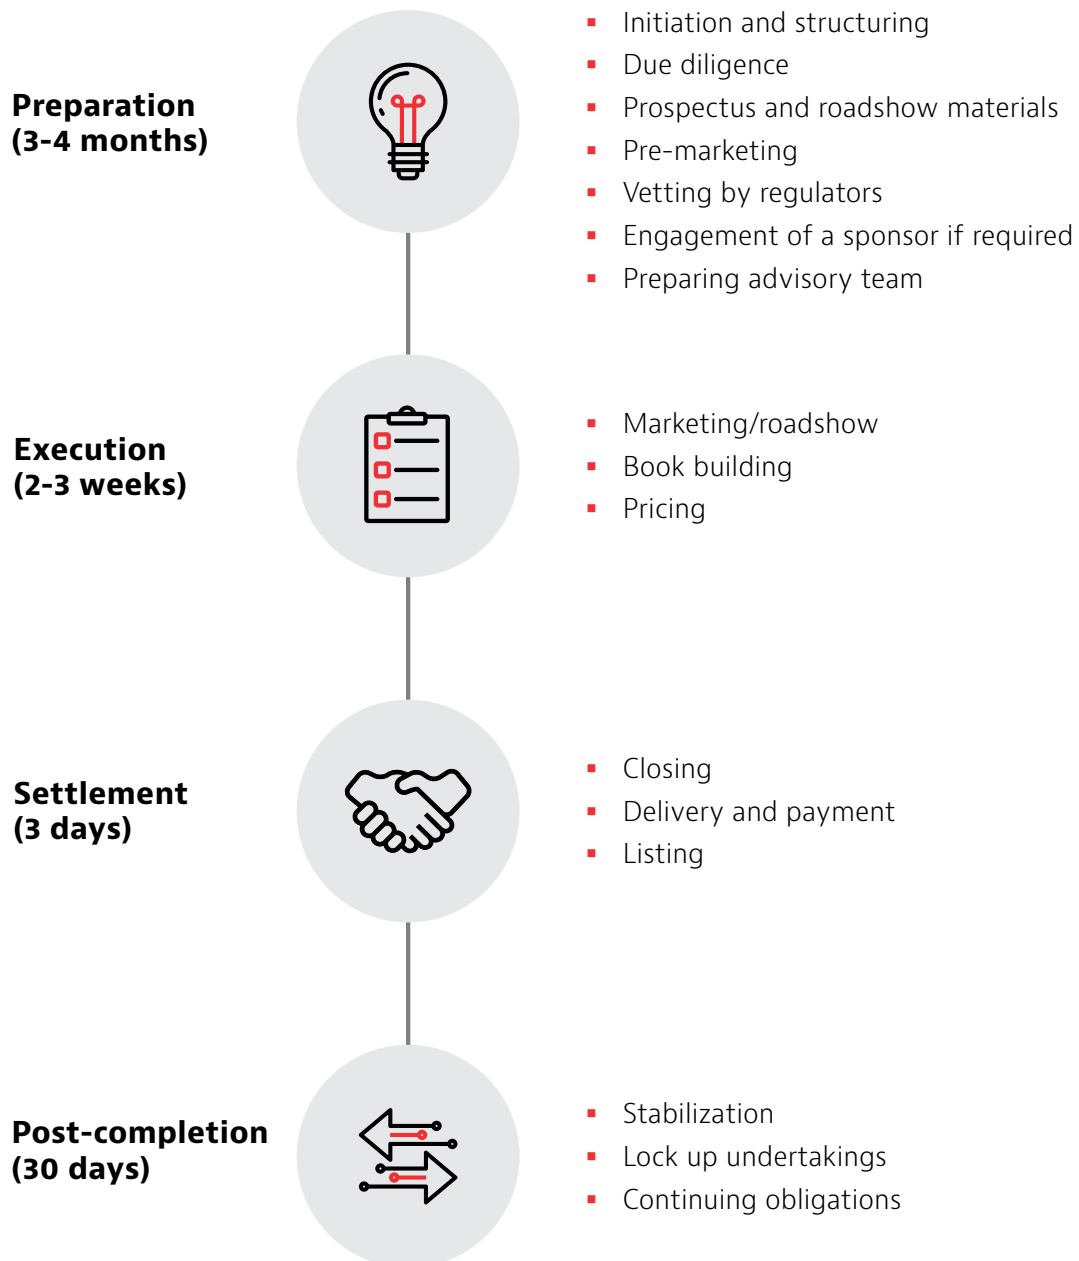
Preparation
(3-4 months)

- Initiation and structuring
- Due diligence
- Prospectus and roadshow materials
- Pre-marketing
- Vetting by regulators
- Engagement of a sponsor if required
- Preparing advisory team

Execution
(2-3 weeks)

- Marketing/roadshow
- Book building
- Pricing

Settlement
(3 days)

- Closing
- Delivery and payment
- Listing

Post-completion
(30 days)

- Stabilization
- Lock up undertakings
- Continuing obligations